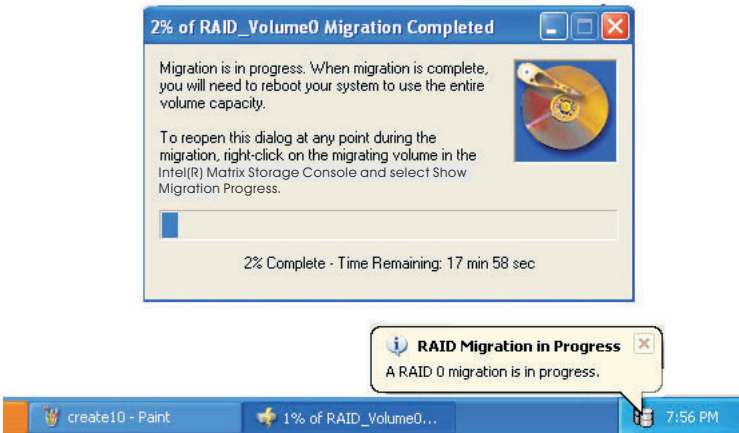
2% of RAID_Volume0 Migration Completed

Migration is in progress. When migration is complete, you will need to reboot your system to use the entire volume capacity.

To reopen this dialog at any point during the migration, right-click on the migrating volume in the Intel(R) Matrix Storage Console and select Show Migration Progress.

2% Complete - Time Remaining: 17 min 58 sec

RAID Migration in Progress

A RAID 0 migration is in progress.

create10 - Paint

1% of RAID_Volume0...

7:56 PM